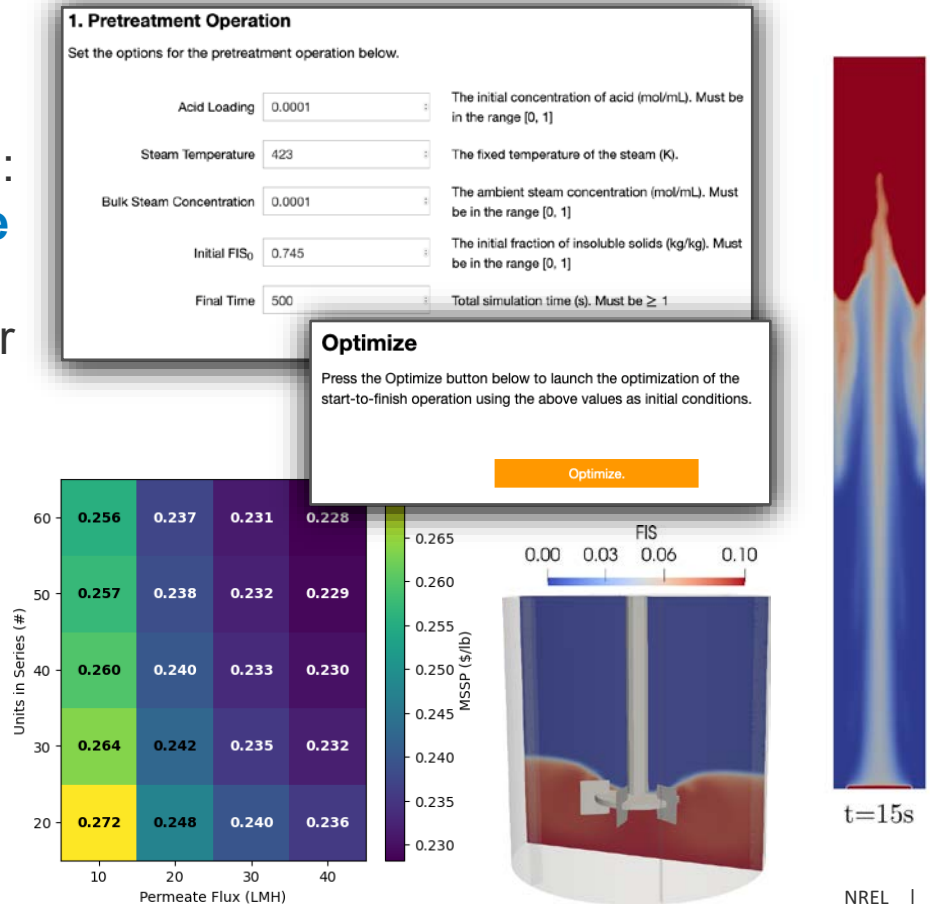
1. Pretreatment Operation

Set the options for the pretreatment operation below.

| | | |
|---|---|---|
| Acid Loading | 0.0001 | The initial concentration of acid (mol/mL). Must be in the range [0, 1] |
| Steam Temperature | 423 | The fixed temperature of the steam (K). |
| Bulk Steam Concentration | 0.0001 | The ambient steam concentration (mol/mL). Must be in the range [0, 1] |
| Initial FIS$_0$ | 0.745 | The initial fraction of insoluble solids (kg/kg). Must be in the range [0, 1] |
| Final Time | 500 | Total simulation time (s). Must be $\geq 1$ |

:

e

r

Optimize

Press the Optimize button below to launch the optimization of the start-to-finish operation using the above values as initial conditions.

Optimize.

| Units in Series (#) | 10 | 20 | 30 | 40 |
|---|---|---|---|---|
| 60 | 0.256 | 0.237 | 0.231 | 0.228 |
| 50 | 0.257 | 0.238 | 0.232 | 0.229 |
| 40 | 0.260 | 0.240 | 0.233 | 0.230 |
| 30 | 0.264 | 0.242 | 0.235 | 0.232 |
| 20 | 0.272 | 0.248 | 0.240 | 0.236 |

Permeate Flux (LMH)

MSSP ($/lb)

0.265
0.260
0.255
0.250
0.245
0.240
0.235
0.230

FIS

0.00 0.03 0.06 0.10

t=15s

NREL |